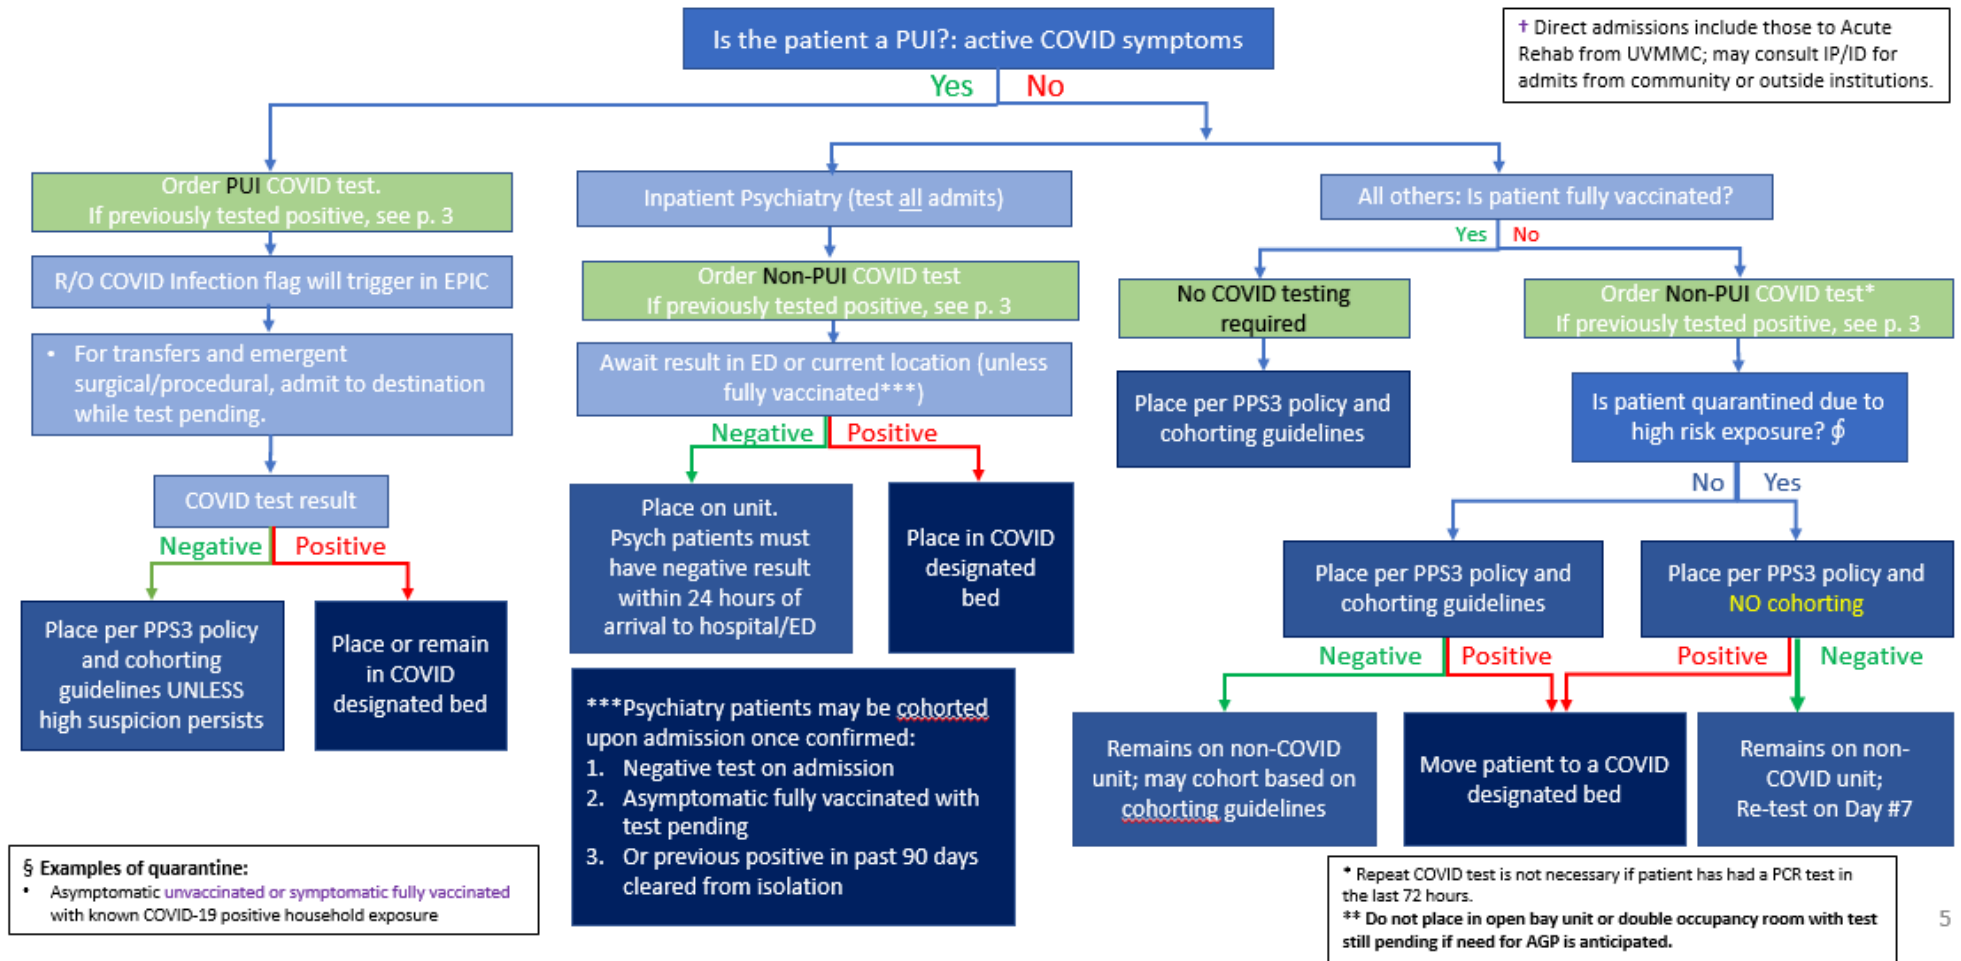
Is the patient a PUI?: active COVID symptoms

Yes No

† Direct admissions include those to Acute Rehab from UVMMC; may consult IP/ID for admits from community or outside institutions.

Order PUI COVID test.
If previously tested positive, see p. 3

R/O COVID Infection flag will trigger in EPIC

• For transfers and emergent surgical/procedural, admit to destination while test pending.

COVID test result

Negative Positive

Place per PPS3 policy and cohorting guidelines UNLESS high suspicion persists

Place or remain in COVID designated bed

Inpatient Psychiatry (test all admits)

Order Non-PUI COVID test
If previously tested positive, see p. 3

Await result in ED or current location (unless fully vaccinated***)

Negative Positive

Place on unit. Psych patients must have negative result within 24 hours of arrival to hospital/ED

Place in COVID designated bed

***Psychiatry patients may be cohorted upon admission once confirmed:
1. Negative test on admission
2. Asymptomatic fully vaccinated with test pending
3. Or previous positive in past 90 days cleared from isolation

All others: Is patient fully vaccinated?

Yes No

No COVID testing required

Place per PPS3 policy and cohorting guidelines

Order Non-PUI COVID test*
If previously tested positive, see p. 3

Is patient quarantined due to high risk exposure? §

No Yes

Place per PPS3 policy and cohorting guidelines

Place per PPS3 policy and NO cohorting

Negative Positive Positive Negative

Remains on non-COVID unit; may cohort based on cohorting guidelines

Move patient to a COVID designated bed

Remains on non-COVID unit; Re-test on Day #7

§ Examples of quarantine:
• Asymptomatic unvaccinated or symptomatic fully vaccinated with known COVID-19 positive household exposure

* Repeat COVID test is not necessary if patient has had a PCR test in the last 72 hours.
** Do not place in open bay unit or double occupancy room with test still pending if need for AGP is anticipated.

5